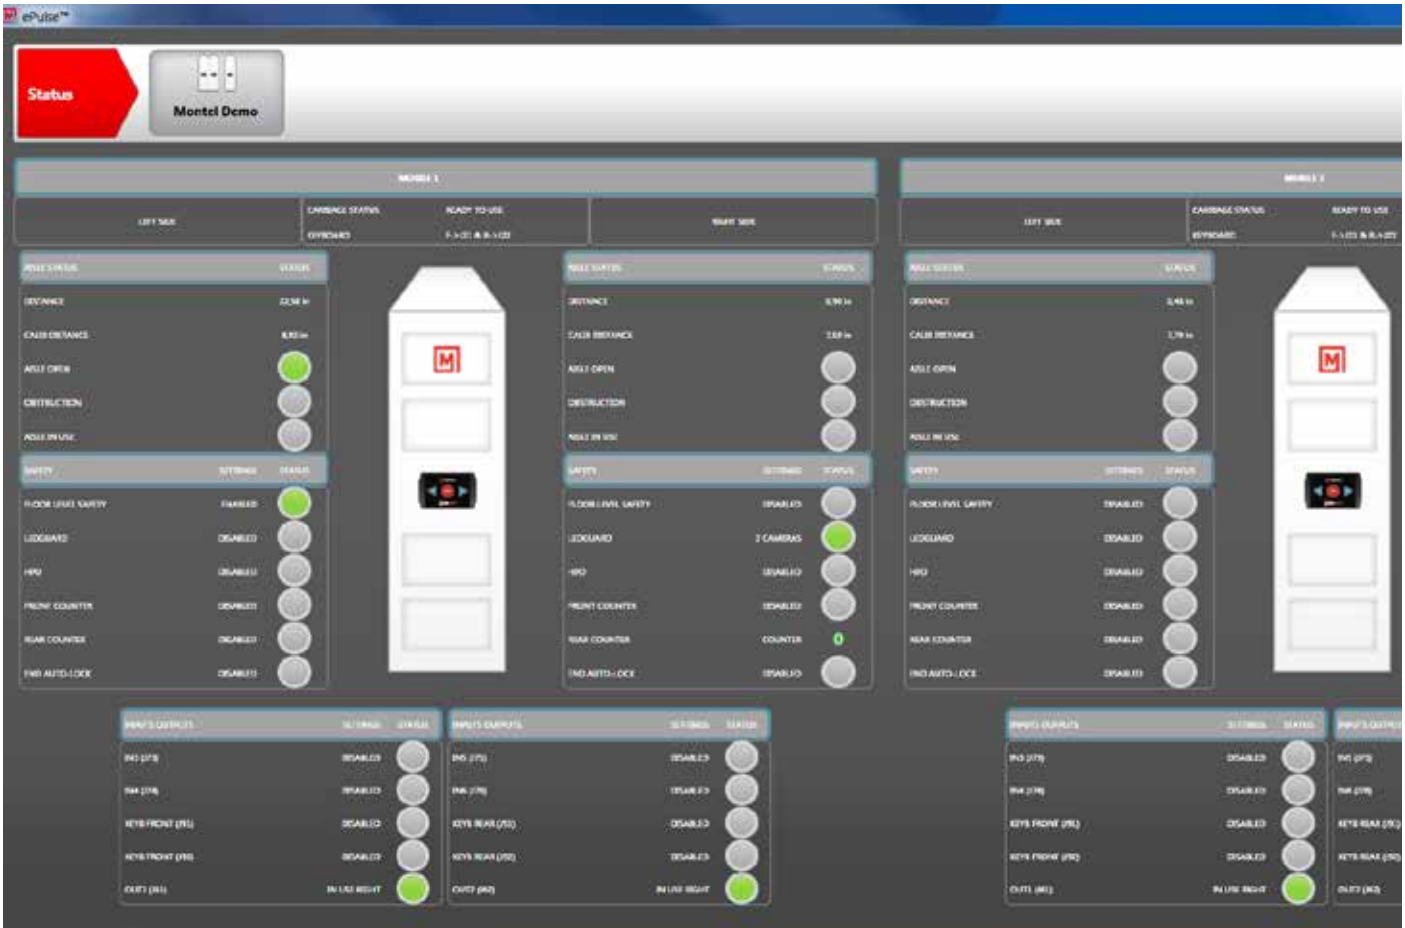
ePulse™

Status

Montel Demo

MOBILE 1

LEFT SIDE

CARRIAGE STATUS READY TO USE

KEYBOARD F-1-01 & R-1-03

RIGHT SIDE

| AISLE STATUS | STATUS |
|---|---|
| DISTANCE | 22,50 m |
| CALIB DISTANCE | 8,50 m |
| AISLE OPEN | |
| OBSTRUCTION | |
| AISLE IN USE | |

| SAFETY | SETTINGS | STATUS |
|---|---|---|
| FLOOR LEVEL SAFETY | ENABLED | |
| LEDGUARD | DISABLED | |
| HPD | DISABLED | |
| FRONT COUNTER | DISABLED | |
| REAR COUNTER | DISABLED | |
| END AUTO-LOCK | DISABLED | |

| AISLE STATUS | STATUS |
|---|---|
| DISTANCE | 0,90 m |
| CALIB DISTANCE | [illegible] |
| AISLE OPEN | |
| OBSTRUCTION | |
| AISLE IN USE | |

| SAFETY | SETTINGS | STATUS |
|---|---|---|
| FLOOR LEVEL SAFETY | DISABLED | |
| LEDGUARD | 2 CAMERAS | |
| HPD | DISABLED | |
| FRONT COUNTER | DISABLED | |
| REAR COUNTER | COUNTER | 0 |
| END AUTO-LOCK | DISABLED | |

MOBILE 2

LEFT SIDE

CARRIAGE STATUS READY TO USE

KEYBOARD F-1-03 & R-1-03

| AISLE STATUS | STATUS |
|---|---|
| DISTANCE | 3,46 m |
| CALIB DISTANCE | 3,70 m |
| AISLE OPEN | |
| OBSTRUCTION | |
| AISLE IN USE | |

| SAFETY | SETTINGS | STATUS |
|---|---|---|
| FLOOR LEVEL SAFETY | DISABLED | |
| LEDGUARD | DISABLED | |
| HPD | DISABLED | |
| FRONT COUNTER | DISABLED | |
| REAR COUNTER | DISABLED | |
| END AUTO-LOCK | DISABLED | |

| INPUTS OUTPUTS | SETTINGS | STATUS |
|---|---|---|
| IN3 (273) | DISABLED | |
| IN4 (274) | DISABLED | |
| KEYB FRONT (281) | DISABLED | |
| KEYB FRONT (282) | DISABLED | |
| OUT1 (361) | IN USE RIGHT | |

| INPUTS OUTPUTS | SETTINGS | STATUS |
|---|---|---|
| IN5 (275) | DISABLED | |
| IN6 (276) | DISABLED | |
| KEYB REAR (283) | DISABLED | |
| KEYB REAR (282) | DISABLED | |
| OUT2 (362) | IN USE RIGHT | |

| INPUTS OUTPUTS | SETTINGS | STATUS |
|---|---|---|
| IN3 (273) | DISABLED | |
| IN4 (274) | DISABLED | |
| KEYB FRONT (281) | DISABLED | |
| KEYB FRONT (282) | DISABLED | |
| OUT1 (461) | IN USE RIGHT | |

INPUTS OUTPUTS
IN5 (275)
IN6 (276)
KEYB REAR (283)
KEYB REAR (282)
OUT2 (362)